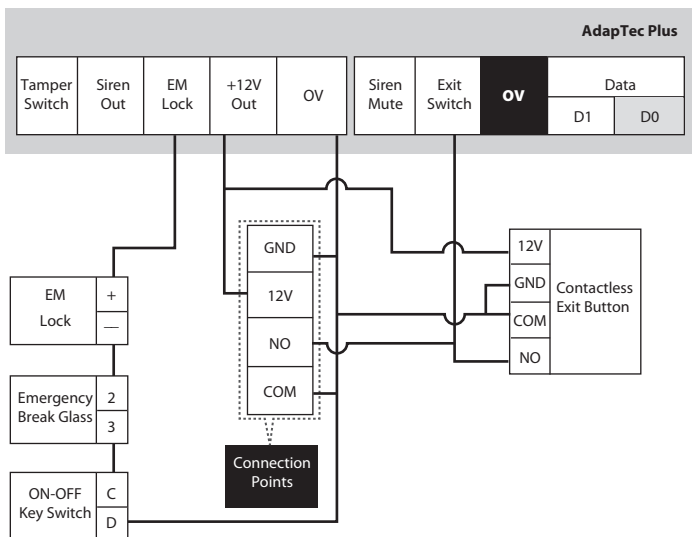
AdapTec Plus

Tamper Switch
Siren Out
EM Lock
+12V Out
OV
Siren Mute
Exit Switch
OV
Data
D1
D0

GND
12V
NO
COM

Connection Points

EM Lock
+
—

Emergency Break Glass
2
3

ON-OFF Key Switch
C
D

12V
GND
COM
NO
Contactless Exit Button